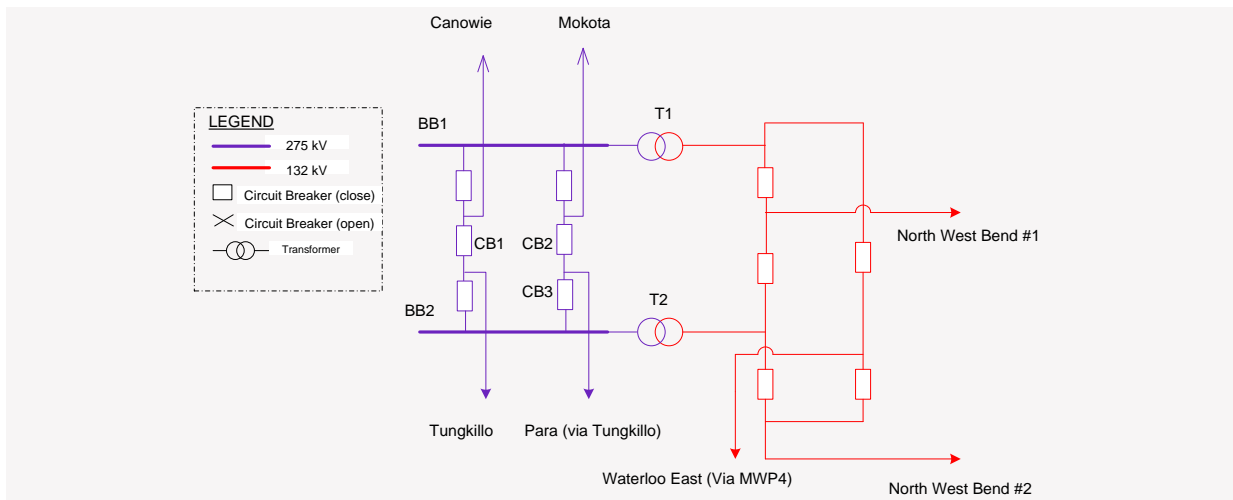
LEGEND
275 kV
132 kV
Circuit Breaker (close)
Circuit Breaker (open)
Transformer

Canowie
Mokota
BB1
T1
CB1
CB2
CB3
BB2
T2
North West Bend #1
Tungkillo
Para (via Tungkillo)
Waterloo East (Via MWP4)
North West Bend #2